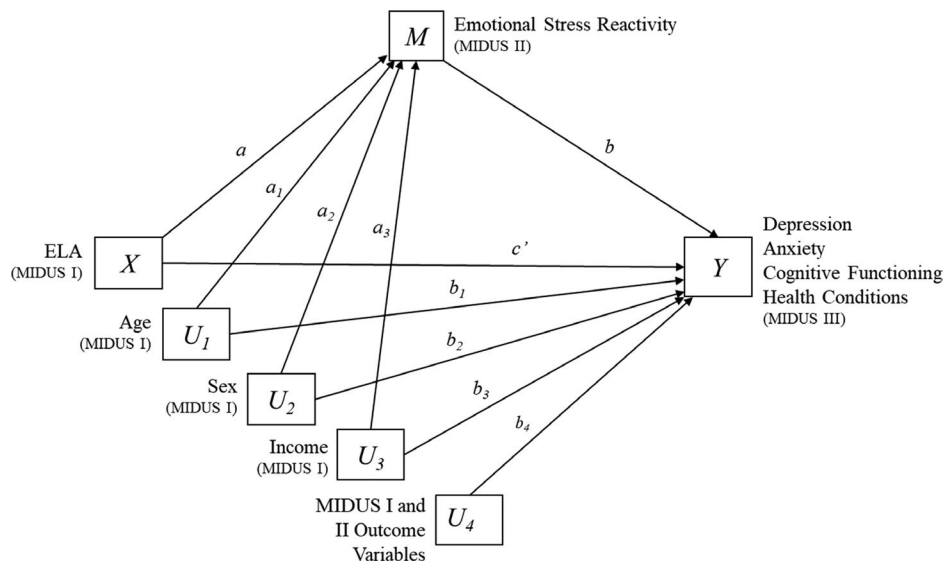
$M$ Emotional Stress Reactivity (MIDUS II)

$a$

$a_1$

$a_2$

$a_3$

$b$

ELA (MIDUS I) $X$

$c'$

$Y$ Depression Anxiety Cognitive Functioning Health Conditions (MIDUS III)

$b_1$

Age (MIDUS I) $U_1$

$b_2$

Sex (MIDUS I) $U_2$

$b_3$

Income (MIDUS I) $U_3$

$b_4$

MIDUS I and II Outcome Variables $U_4$